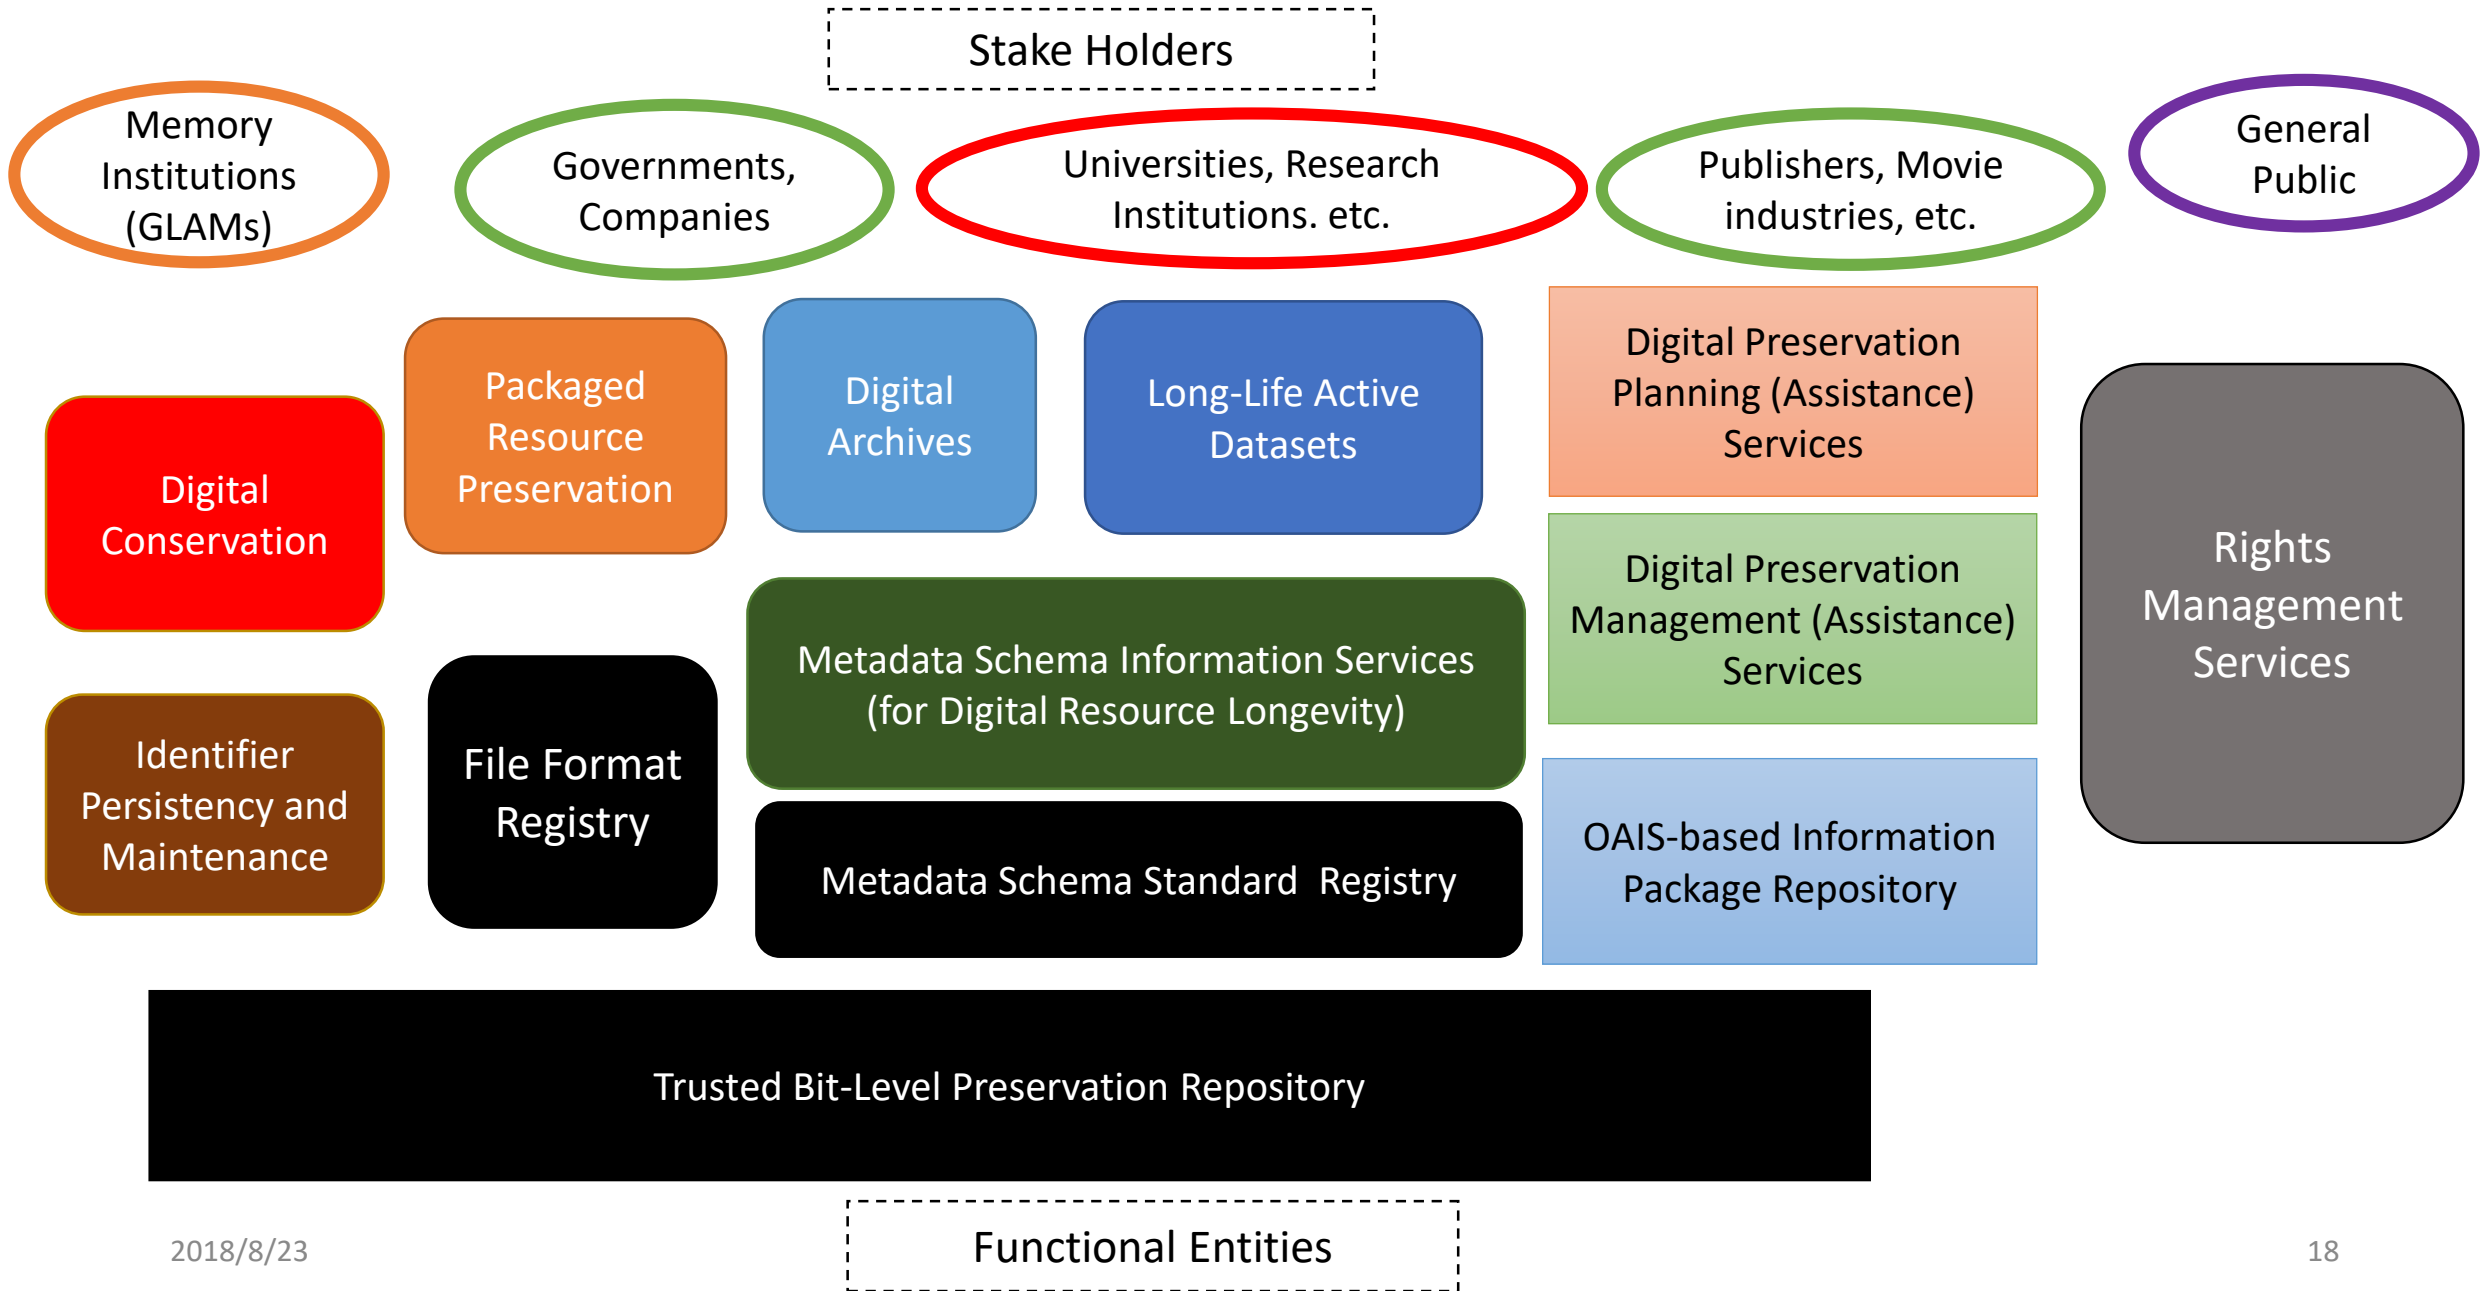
Stake Holders

Memory Institutions (GLAMs)

Governments, Companies

Universities, Research Institutions. etc.

Publishers, Movie industries, etc.

General Public

Digital Conservation

Packaged Resource Preservation

Digital Archives

Long-Life Active Datasets

Digital Preservation Planning (Assistance) Services

Rights Management Services

Digital Preservation Management (Assistance) Services

Metadata Schema Information Services (for Digital Resource Longevity)

Identifier Persistency and Maintenance

File Format Registry

Metadata Schema Standard Registry

OAIS-based Information Package Repository

Trusted Bit-Level Preservation Repository

2018/8/23

Functional Entities

18